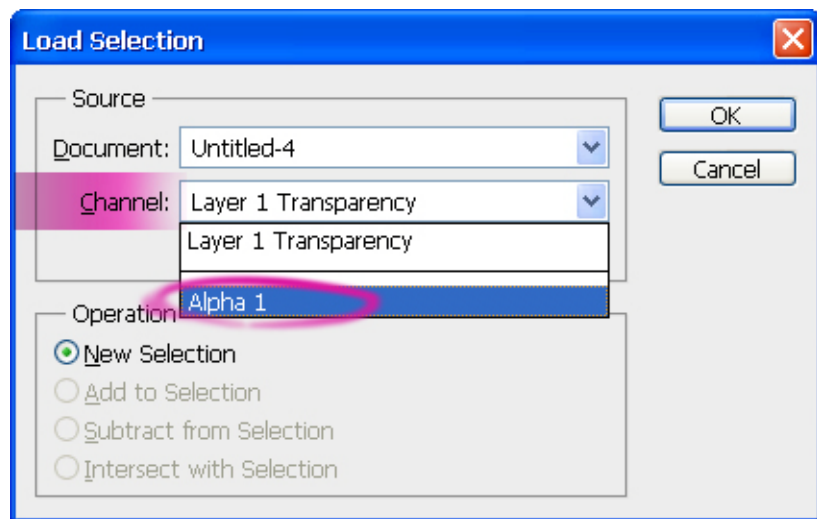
Load Selection

Source

Document: Untitled-4

Channel: Layer 1 Transparency

Layer 1 Transparency

Alpha 1

Operation

New Selection

Add to Selection

Subtract from Selection

Intersect with Selection

OK

Cancel